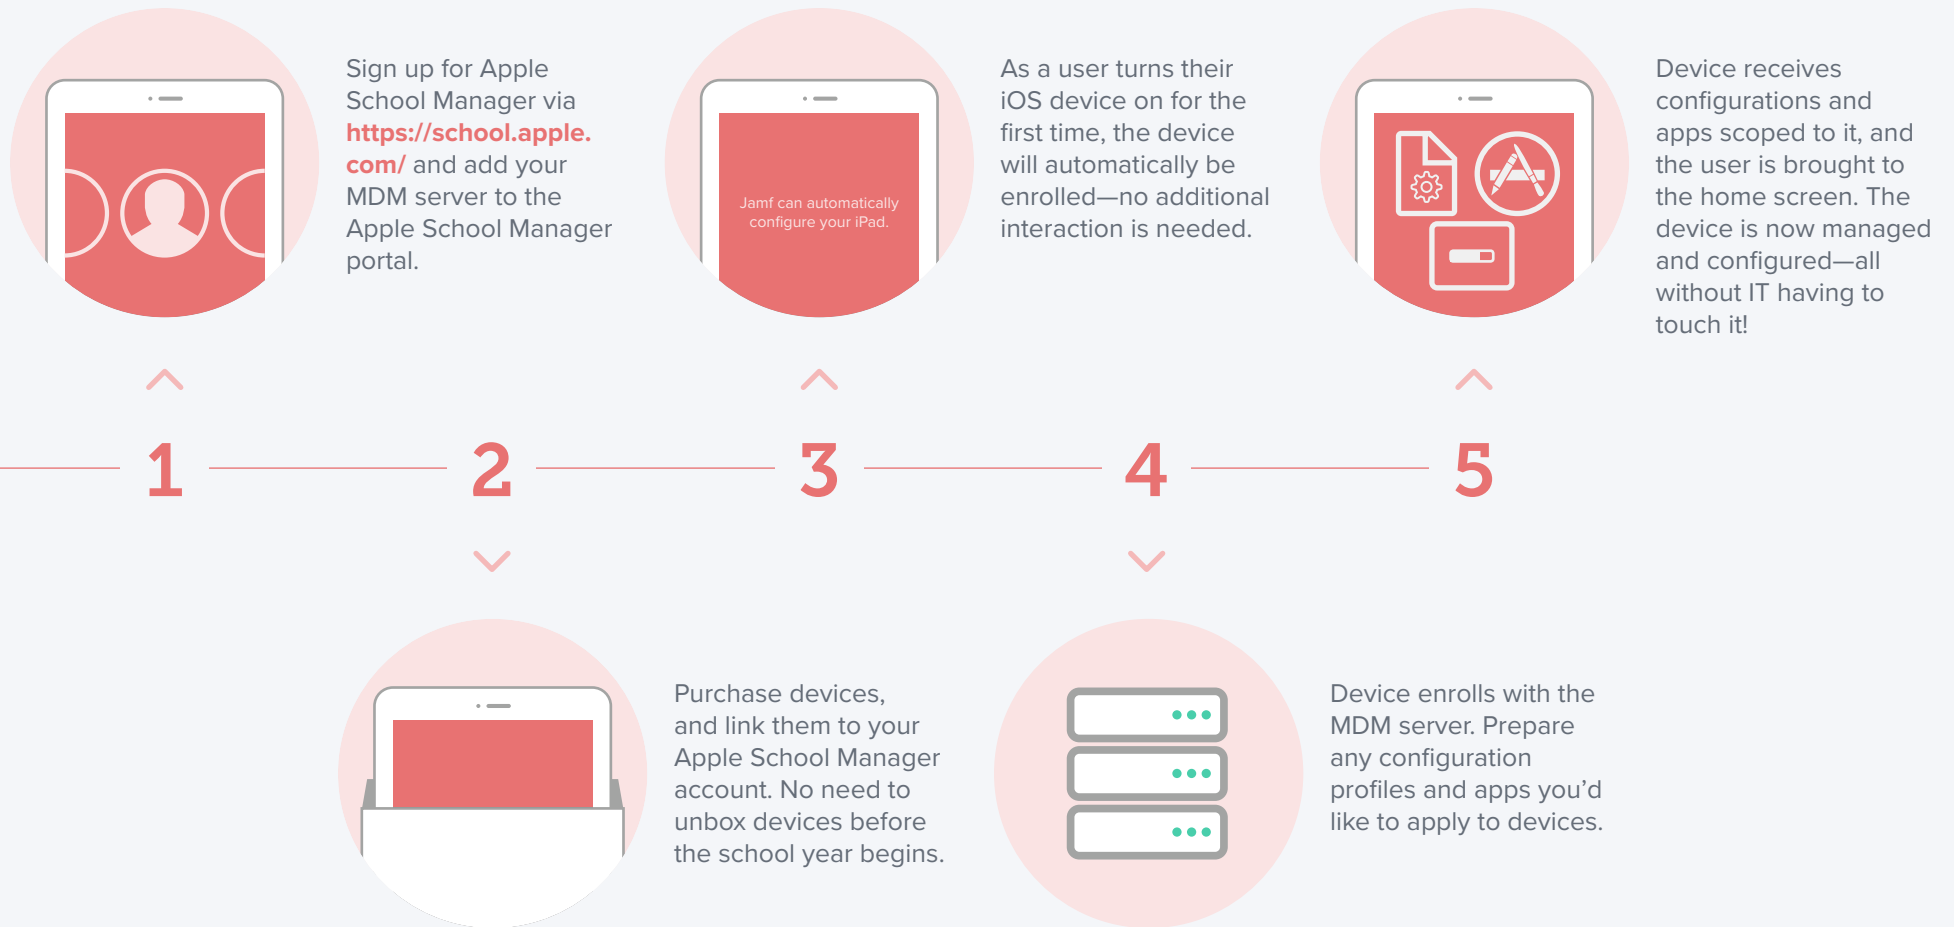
Sign up for Apple School Manager via https://school.apple.com/ and add your MDM server to the Apple School Manager portal.

Jamf can automatically configure your iPad.

As a user turns their iOS device on for the first time, the device will automatically be enrolled—no additional interaction is needed.

Device receives configurations and apps scoped to it, and the user is brought to the home screen. The device is now managed and configured—all without IT having to touch it!

1

2

3

4

5

Purchase devices, and link them to your Apple School Manager account. No need to unbox devices before the school year begins.

Device enrolls with the MDM server. Prepare any configuration profiles and apps you'd like to apply to devices.